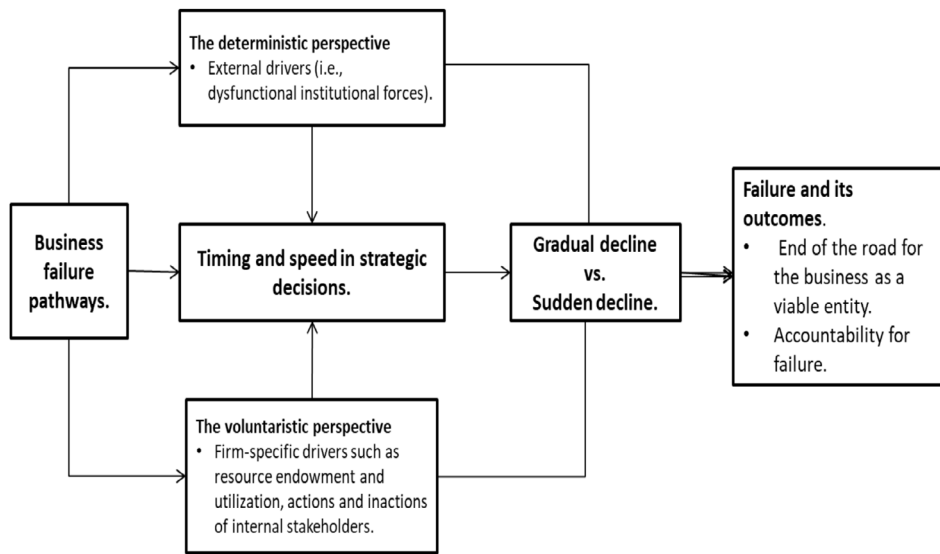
The deterministic perspective
• External drivers (i.e., dysfunctional institutional forces).

Business failure pathways.

Timing and speed in strategic decisions.

Gradual decline vs. Sudden decline.

Failure and its outcomes.
• End of the road for the business as a viable entity.
• Accountability for failure.

The voluntaristic perspective
• Firm-specific drivers such as resource endowment and utilization, actions and inactions of internal stakeholders.